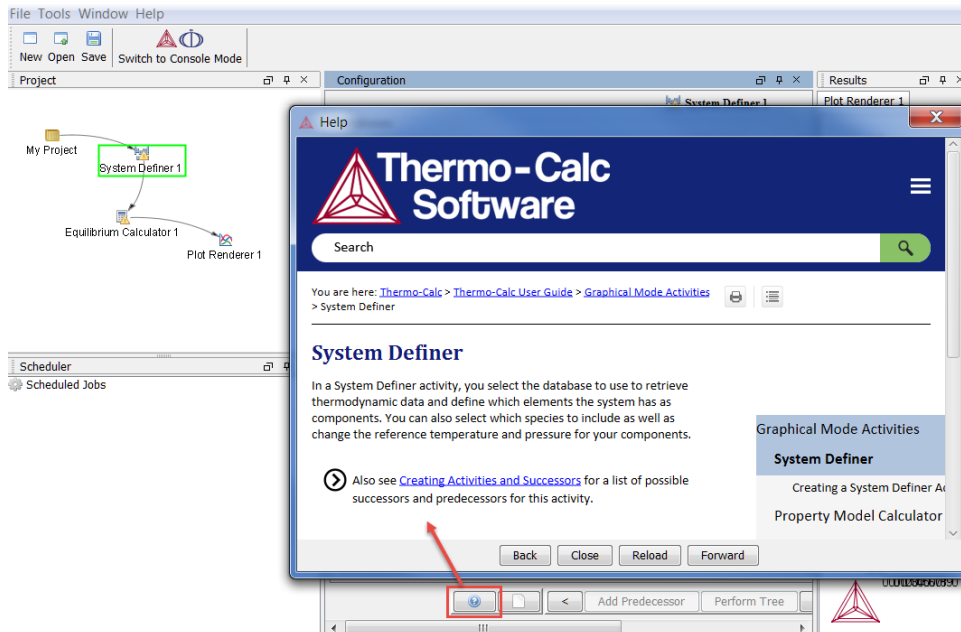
File Tools Window Help

New Open Save Switch to Console Mode

Project

My Project

System Definer 1

Equilibrium Calculator 1

Plot Renderer 1

Scheduler

Scheduled Jobs

Configuration

System Definer 1

Results

Plot Renderer 1

Help

Thermo-Calc Software

Search

You are here: Thermo-Calc > Thermo-Calc User Guide > Graphical Mode Activities > System Definer

System Definer

In a System Definer activity, you select the database to use to retrieve thermodynamic data and define which elements the system has as components. You can also select which species to include as well as change the reference temperature and pressure for your components.

Also see Creating Activities and Successors for a list of possible successors and predecessors for this activity.

Graphical Mode Activities

System Definer

Creating a System Definer Ac

Property Model Calculator

Back Close Reload Forward

Add Predecessor Perform Tree